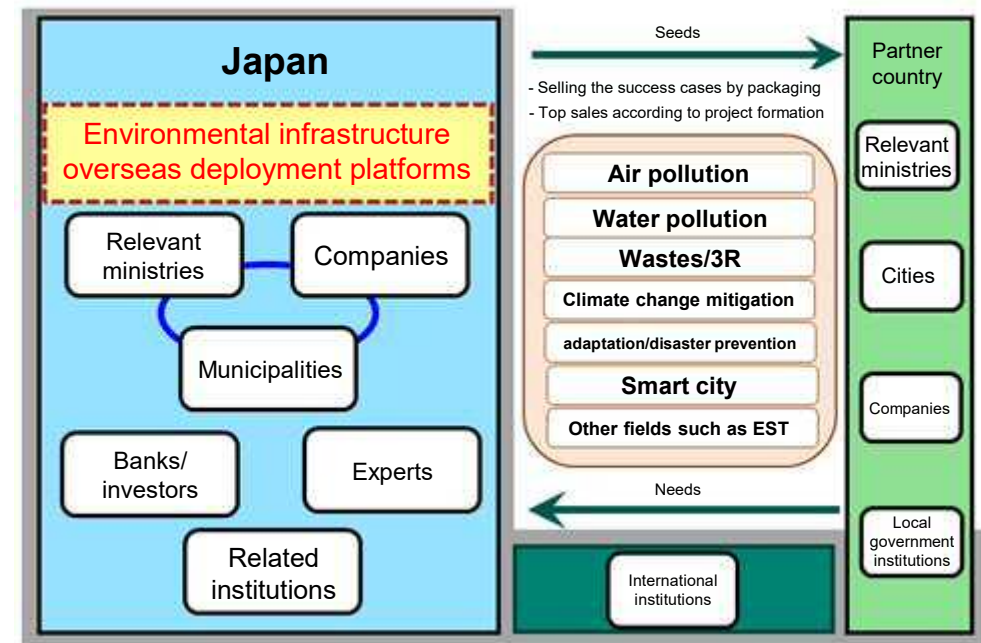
Japan

Environmental infrastructure overseas deployment platforms

Relevant ministries

Companies

Municipalities

Banks/ investors

Experts

Related institutions

Seeds

- Selling the success cases by packaging
- Top sales according to project formation

Air pollution

Water pollution

Wastes/3R

Climate change mitigation

adaptation/disaster prevention

Smart city

Other fields such as EST

Needs

International institutions

Partner country

Relevant ministries

Cities

Companies

Local government institutions